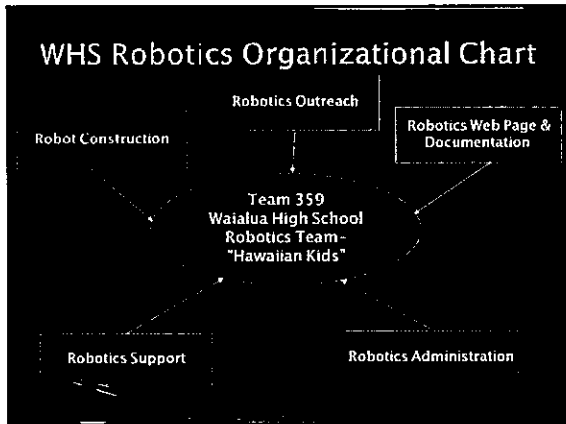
WHS Robotics Organizational Chart

Robotics Outreach

Robot Construction

Robotics Web Page & Documentation

Team 359
Waialua High School
Robotics Team -
"Hawaiian Kids"

Robotics Support

Robotics Administration